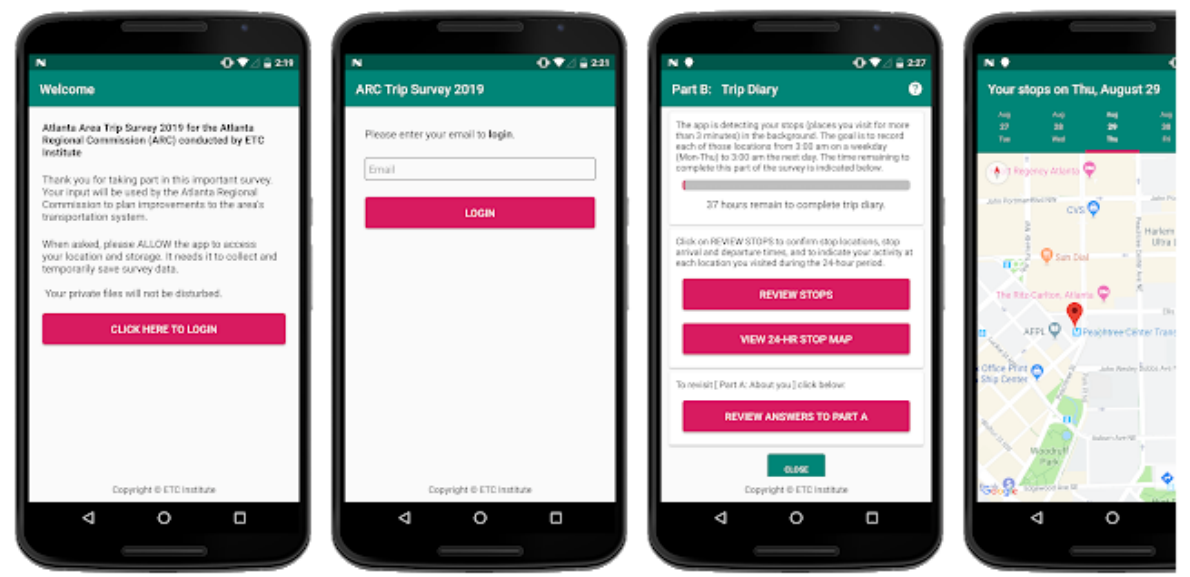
2:19

Welcome

Atlanta Area Trip Survey 2019 for the Atlanta Regional Commission (ARC) conducted by ETC Institute

Thank you for taking part in this important survey. Your input will be used by the Atlanta Regional Commission to plan improvements to the area's transportation system.

When asked, please ALLOW the app to access your location and storage. It needs it to collect and temporarily save survey data.

Your private files will not be disturbed.

CLICK HERE TO LOGIN

Copyright © ETC Institute

2:21

ARC Trip Survey 2019

Please enter your email to login.

Email

LOGIN

Copyright © ETC Institute

2:27

Part B: Trip Diary

The app is detecting your stops (places you visit for more than 3 minutes) in the background. The goal is to record each of those locations from 3:00 am on a weekday (Mon-Thu) to 3:00 am the next day. The time remaining to complete this part of the survey is indicated below.

37 hours remain to complete trip diary.

Click on REVIEW STOPS to confirm stop locations, stop arrival and departure times, and to indicate your activity at each location you visited during the 24-hour period.

REVIEW STOPS

VIEW 24-HR STOP MAP

To revisit [ Part A: About you ] click below:

REVIEW ANSWERS TO PART A

CLOSE

Copyright © ETC Institute

Your stops on Thu, August 29

Aug 27 Tue
Aug 28 Wed
Aug 29 Thu
Aug 30 Fri

Regency Atlanta
John Portman Blvd NW
CVS
Sun Dial
Harlem Ultra
The Ritz-Carlton, Atlanta
AFPL
Peachtree Center Trans
Office Print Ship Center
John Wesley Dobbs Ave
Woodruff Park
Google